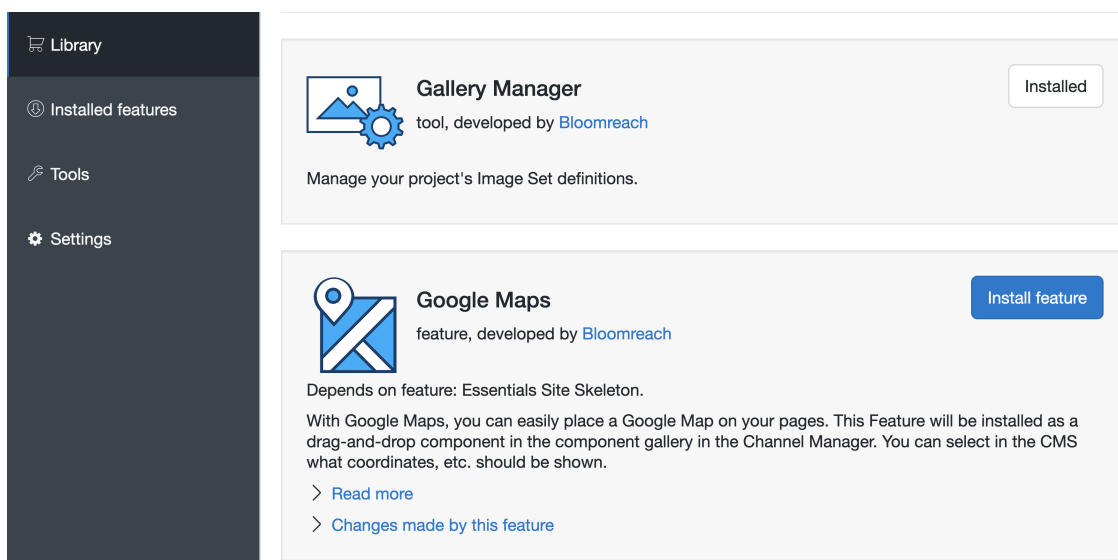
Library

Installed features

Tools

Settings

Gallery Manager
tool, developed by Bloomreach

Installed

Manage your project's Image Set definitions.

Google Maps
feature, developed by Bloomreach

Install feature

Depends on feature: Essentials Site Skeleton.

With Google Maps, you can easily place a Google Map on your pages. This Feature will be installed as a drag-and-drop component in the component gallery in the Channel Manager. You can select in the CMS what coordinates, etc. should be shown.

Read more

Changes made by this feature